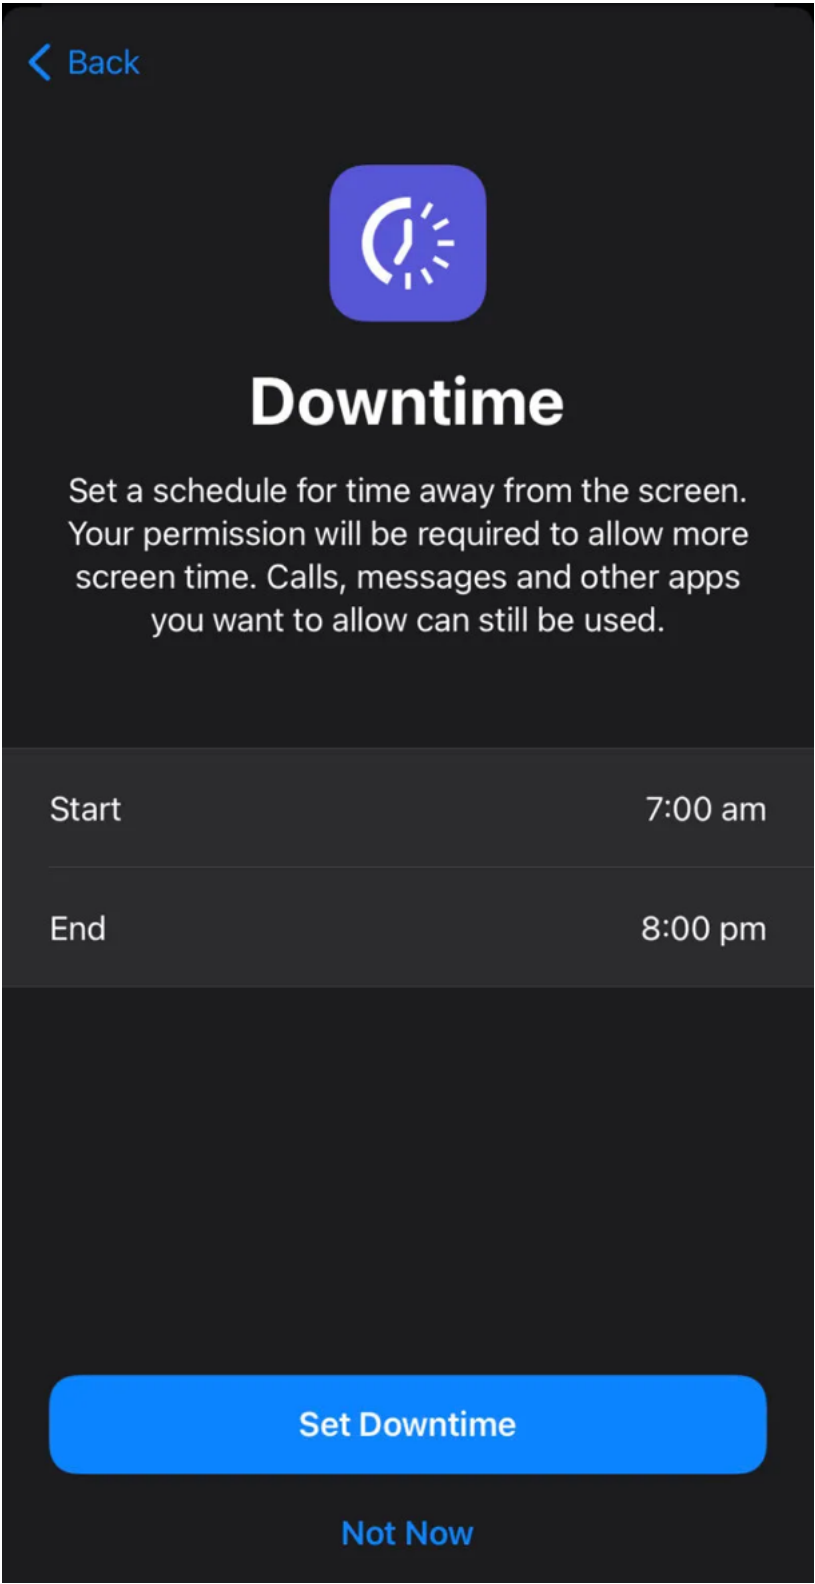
Back

Downtime

Set a schedule for time away from the screen. Your permission will be required to allow more screen time. Calls, messages and other apps you want to allow can still be used.

| Start | 7:00 am |
|---|---|
| End | 8:00 pm |

Set Downtime

Not Now